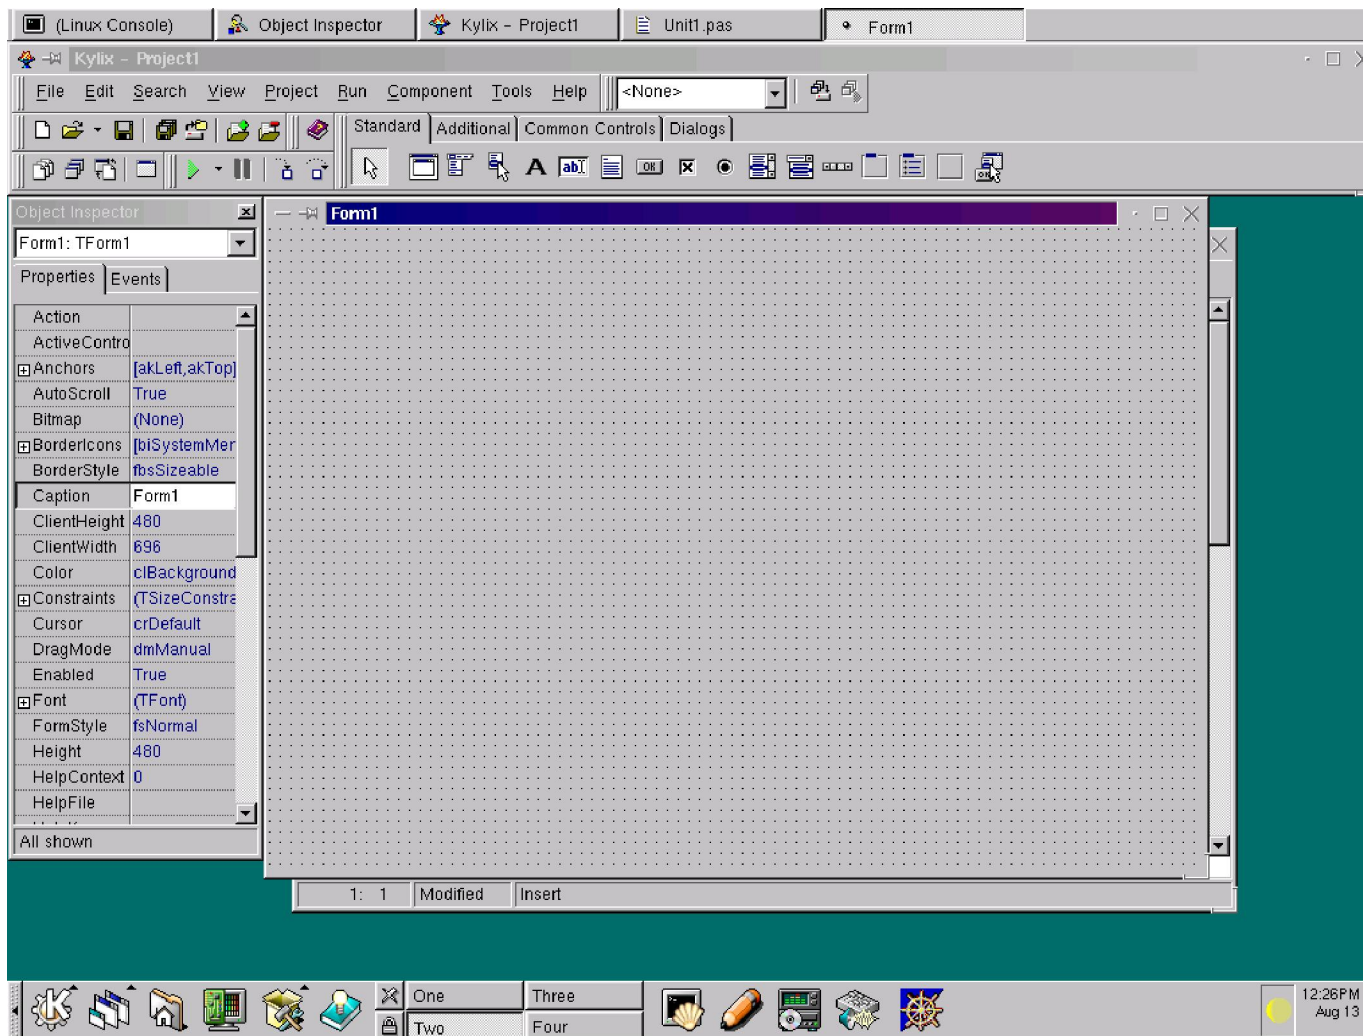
(Linux Console) Object Inspector Kylix – Project1 Unit1.pas Form1

Kylix – Project1

File Edit Search View Project Run Component Tools Help <None>

Standard Additional Common Controls Dialogs

Object Inspector

Form1: TForm1

Properties Events

| | |
|---|---|
| Action | |
| ActiveContro | |
| Anchors | [akLeft,akTop] |
| AutoScroll | True |
| Bitmap | (None) |
| BorderIcons | [biSystemMer |
| BorderStyle | fbsSizeable |
| Caption | Form1 |
| ClientHeight | 480 |
| ClientWidth | 696 |
| Color | clBackground |
| Constraints | (TSizeConstra |
| Cursor | crDefault |
| DragMode | dmManual |
| Enabled | True |
| Font | (TFont) |
| FormStyle | fsNormal |
| Height | 480 |
| HelpContext | 0 |
| HelpFile | |

All shown

Form1

1: 1 Modified Insert

One Three
Two Four

12:26PM
Aug 13